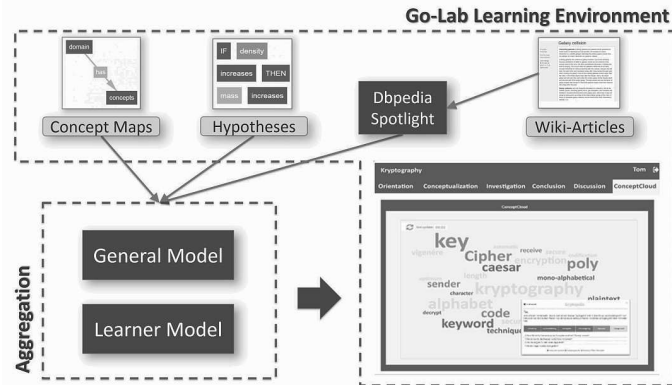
Go-Lab Learning Environment

domain

has

concepts

Concept Maps

IF | density

increases | THEN

mass | increases

Hypotheses

Dbpedia Spotlight

Galaxy collision

Wiki-Articles

Aggregation

General Model

Learner Model

Kryptography

Tom

Orientation | Conceptualization | Investigation | Conclusion | Discussion | ConceptCloud

ConceptCloud

key

Cipher

receive

encryption

vigenère

caesar

poly

length

mono-alphabetical

sender

kryptography

character

alphabet

plaintext

decrypt

code

keyword

technique